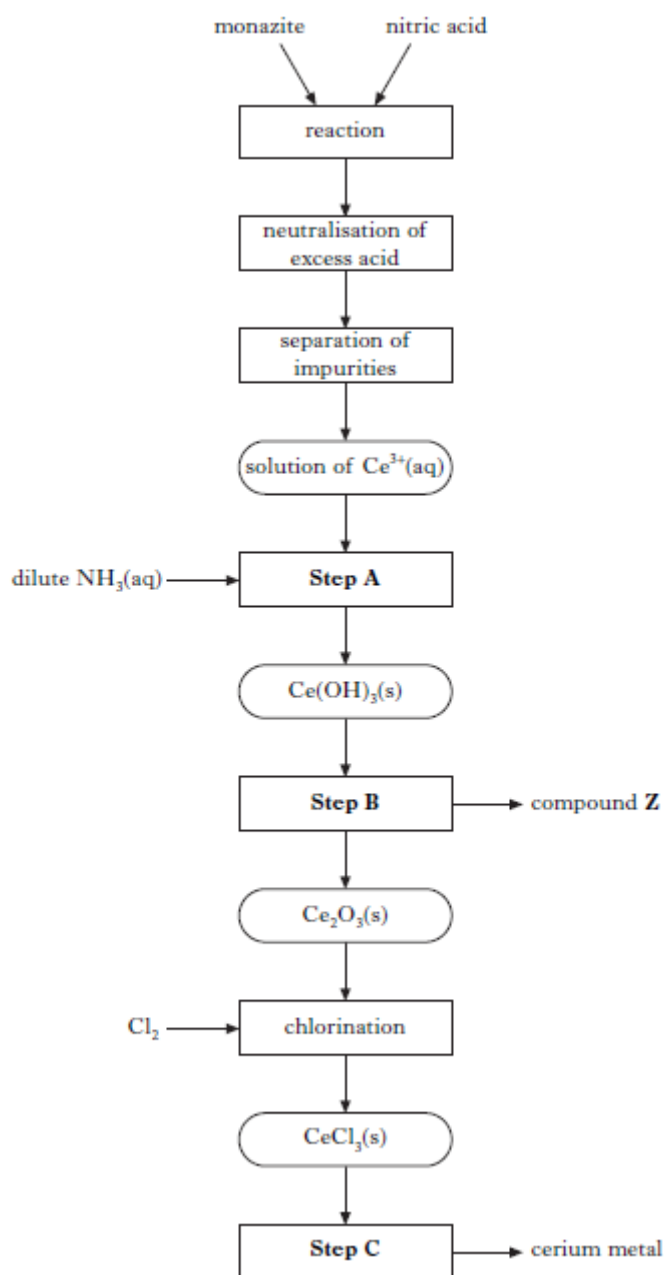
monazite

nitric acid

reaction

neutralisation of excess acid

separation of impurities

solution of $Ce^{3+}(aq)$

dilute $NH_3(aq)$

**Step A**

$Ce(OH)_3(s)$

**Step B**

compound **Z**

$Ce_2O_3(s)$

$Cl_2$

chlorination

$CeCl_3(s)$

**Step C**

cerium metal